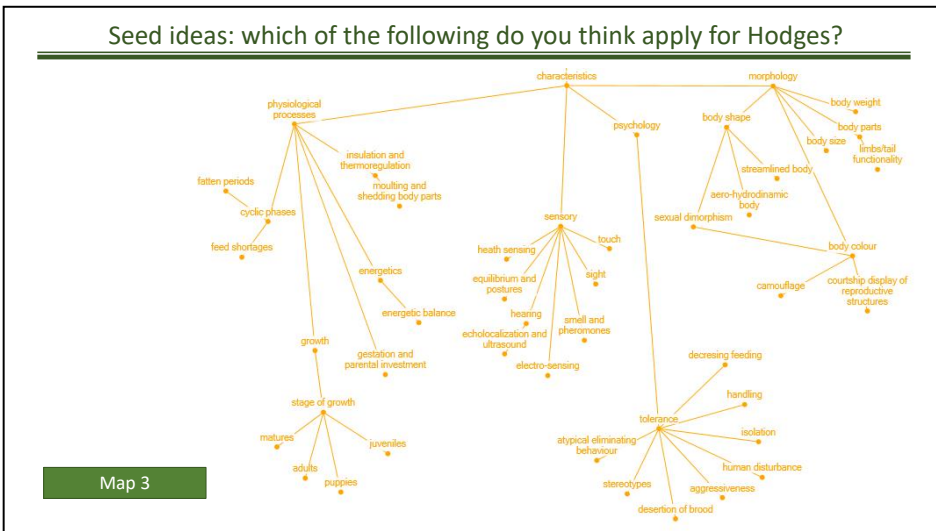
Seed ideas: which of the following do you think apply for Hodges?

characteristics

physiological processes

insulation and thermoregulation

moulting and shedding body parts

fatten periods

cyclic phases

feed shortages

energetics

energetic balance

growth

gestation and parental investment

stage of growth

matures

juveniles

adults

puppies

sensory

heath sensing

touch

equilibrium and postures

sight

hearing

smell and pheromones

echolocalization and ultrasound

electro-sensing

psychology

tolerance

decresing feeding

handling

isolation

atypical eliminating behaviour

human disturbance

stereotypes

aggressiveness

desertion of brood

morphology

body weight

body shape

body parts

body size

limbs/tail functionality

streamlined body

aero-hydrodinamic body

sexual dimorphism

body colour

camouflage

courtship display of reproductive structures

Map 3